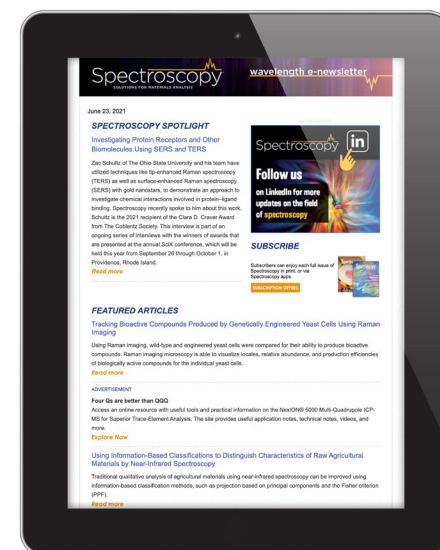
Spectroscopy
SOLUTIONS FOR MATERIALS ANALYSIS
wavelength e-newsletter

June 23, 2021

SPECTROSCOPY SPOTLIGHT

Investigating Protein Receptors and Other Biomolecules Using SERS and TERS

Zac Schultz of The Ohio State University and his team have utilized techniques like tip-enhanced Raman spectroscopy (TERS) as well as surface-enhanced Raman spectroscopy (SERS) with gold nanostars, to demonstrate an approach to investigate chemical interactions involved in protein–ligand binding. Spectroscopy recently spoke to him about this work. Schultz is the 2021 recipient of the Clara D. Craver Award from The Coblentz Society. This interview is part of an ongoing series of interviews with the winners of awards that are presented at the annual SciX conference, which will be held this year from September 26 through October 1, in Providence, Rhode Island.
Read more

Spectroscopy in
Follow us
on LinkedIn for more updates on the field of spectroscopy

SUBSCRIBE

Subscribers can enjoy each full issue of Spectroscopy in print, or via Spectroscopy apps.
SUBSCRIPTION OFFERS

FEATURED ARTICLES

Tracking Bioactive Compounds Produced by Genetically Engineered Yeast Cells Using Raman Imaging

Using Raman imaging, wild-type and engineered yeast cells were compared for their ability to produce bioactive compounds. Raman imaging microscopy is able to visualize locales, relative abundance, and production efficiencies of biologically active compounds for the individual yeast cells.
Read more

ADVERTISEMENT

Four Qs are better than QQQ
Access an online resource with useful tools and practical information on the NexION® 5000 Multi-Quadrupole ICP-MS for Superior Trace-Element Analysis. The site provides useful application notes, technical notes, videos, and more.
Explore Now

Using Information-Based Classifications to Distinguish Characteristics of Raw Agricultural Materials by Near-Infrared Spectroscopy

Traditional qualitative analysis of agricultural materials using near-infrared spectroscopy can be improved using information-based classification methods, such as projection based on principal components and the Fisher criterion (PPF).
Read more